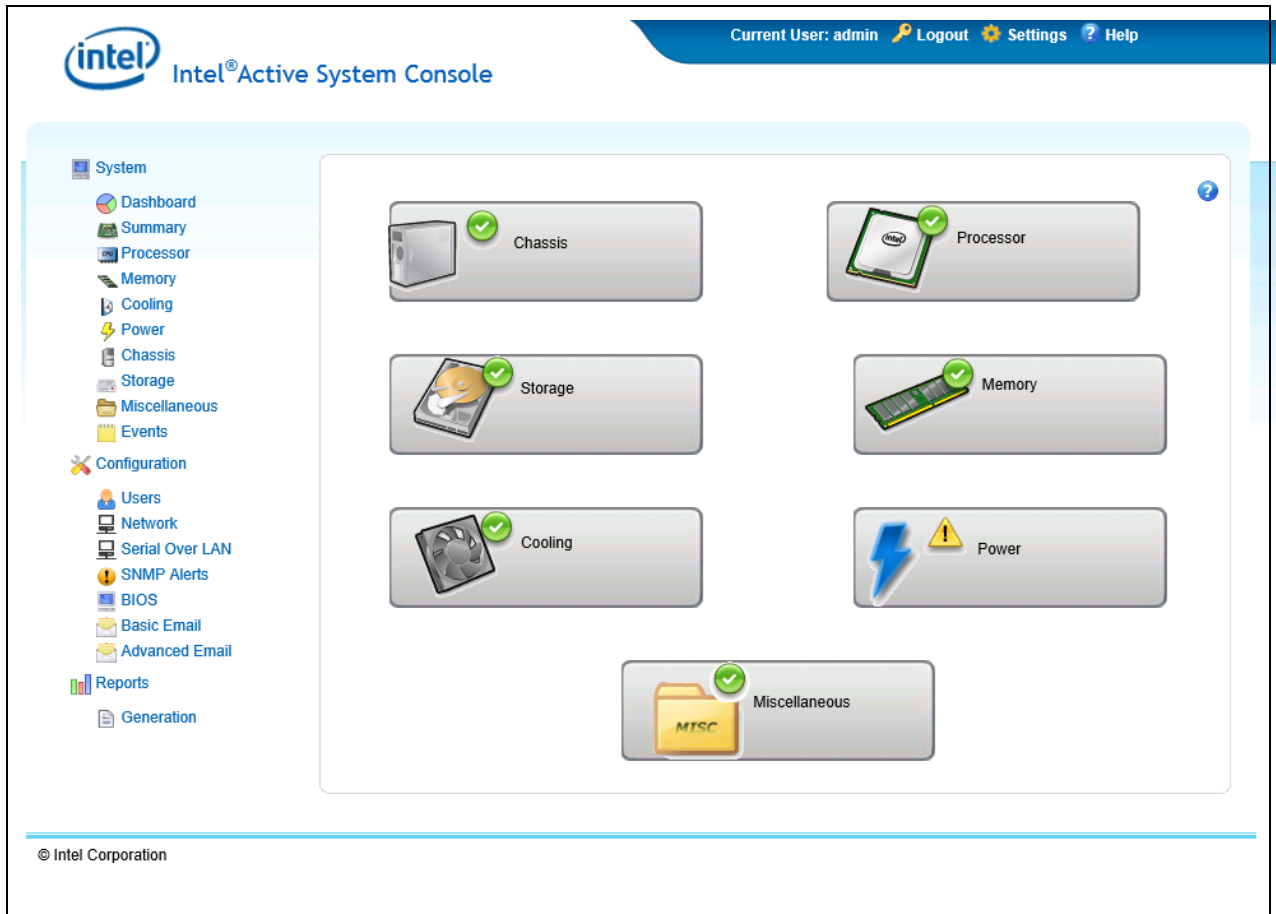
intel

Intel®Active System Console

Current User: admin Logout Settings Help

System
Dashboard
Summary
Processor
Memory
Cooling
Power
Chassis
Storage
Miscellaneous
Events

Configuration
Users
Network
Serial Over LAN
SNMP Alerts
BIOS
Basic Email
Advanced Email

Reports
Generation

Chassis

Processor

intel

Storage

Memory

Cooling

Power

MISC

Miscellaneous

© Intel Corporation